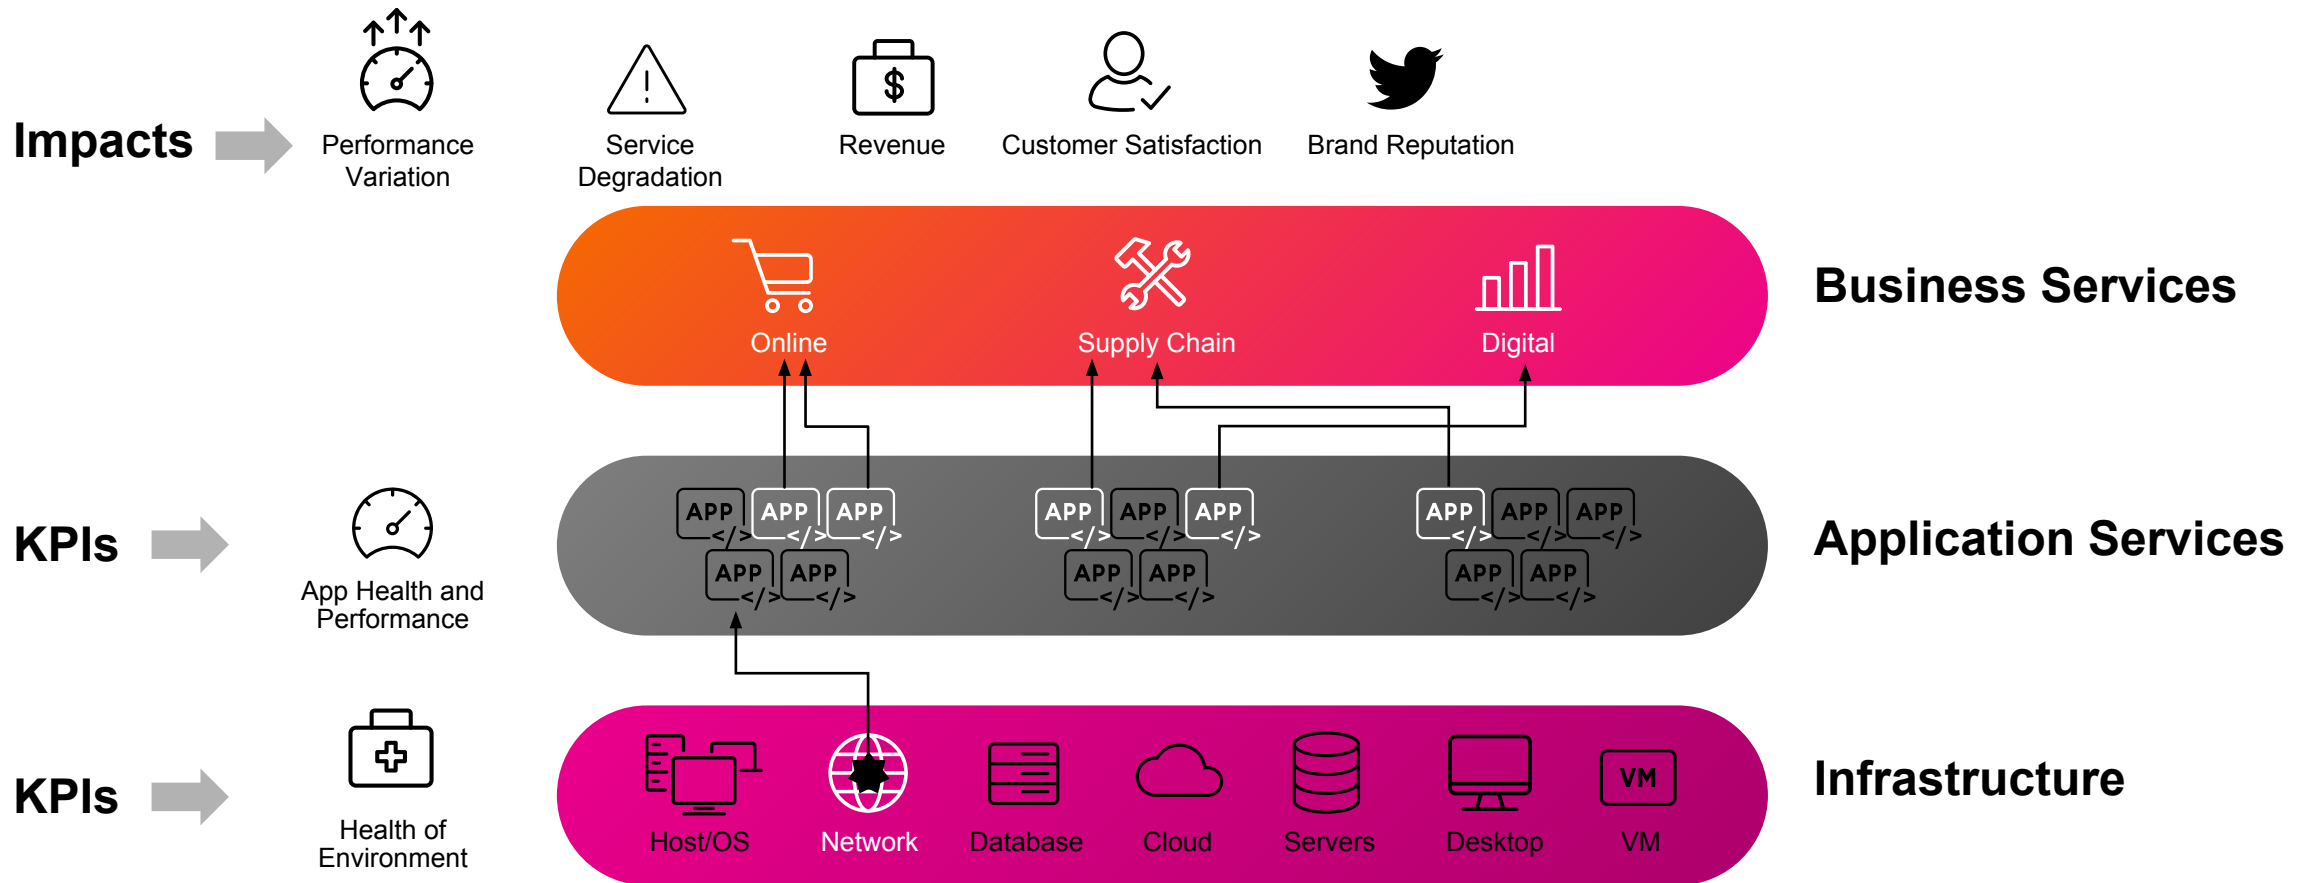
Impacts

Performance Variation

Service Degradation

$

Revenue

Customer Satisfaction

Brand Reputation

Online

Supply Chain

Digital

Business Services

KPIs

App Health and Performance

APP </> APP </> APP </> APP </> APP </>

APP </> APP </> APP </> APP </> APP </>

APP </> APP </> APP </> APP </> APP </>

Application Services

KPIs

Health of Environment

Host/OS

Network

Database

Cloud

Servers

Desktop

VM

VM

Infrastructure